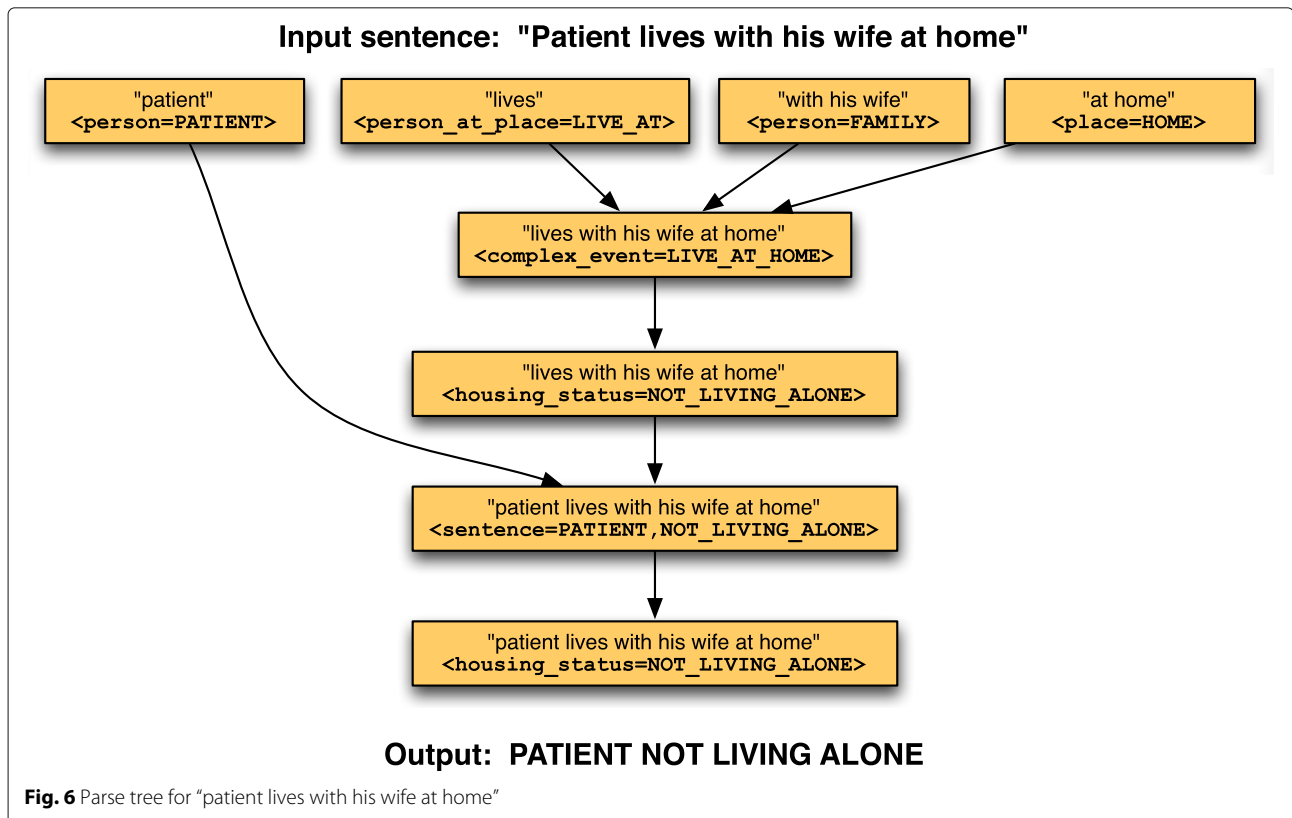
Input sentence: "Patient lives with his wife at home"

"patient"
<person=PATIENT>

"lives"
<person_at_place=LIVE_AT>

"with his wife"
<person=FAMILY>

"at home"
<place=HOME>

"lives with his wife at home"
<complex_event=LIVE_AT_HOME>

"lives with his wife at home"
<housing_status=NOT_LIVING_ALONE>

"patient lives with his wife at home"
<sentence=PATIENT,NOT_LIVING_ALONE>

"patient lives with his wife at home"
<housing_status=NOT_LIVING_ALONE>

Output: PATIENT NOT LIVING ALONE

Fig. 6 Parse tree for "patient lives with his wife at home"